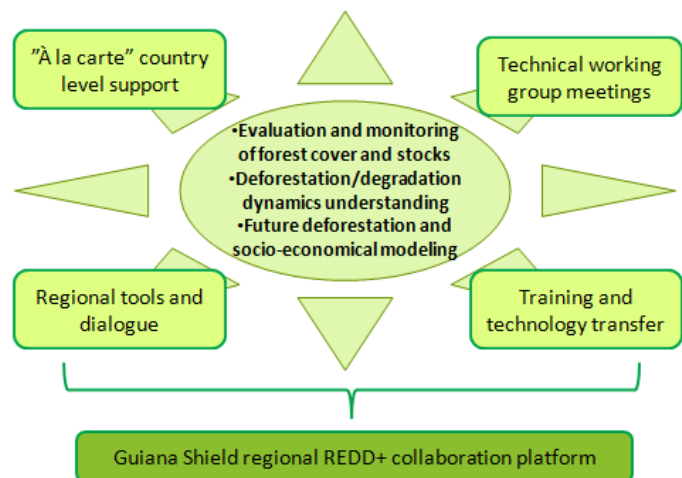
”À la carte” country level support

Technical working group meetings

•Evaluation and monitoring of forest cover and stocks
•Deforestation/degradation dynamics understanding
•Future deforestation and socio-economical modeling

Regional tools and dialogue

Training and technology transfer

Guiana Shield regional REDD+ collaboration platform